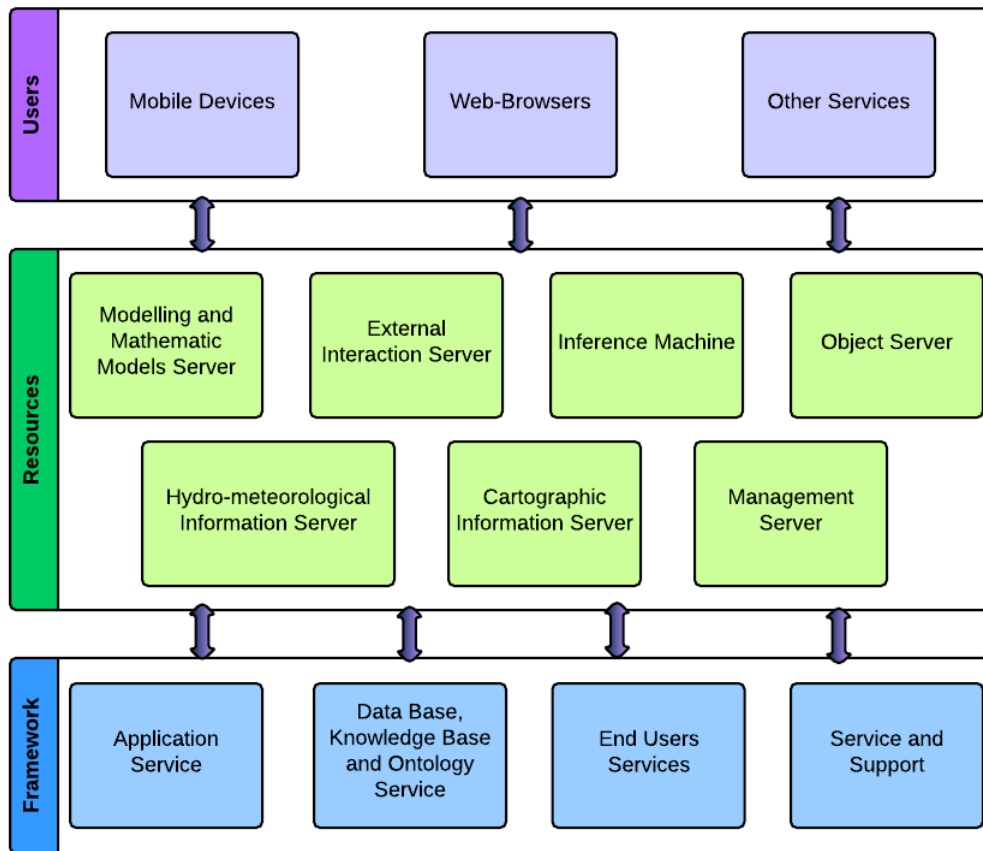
Users

Mobile Devices

Web-Browsers

Other Services

Resources

Modelling and Mathematic Models Server

External Interaction Server

Inference Machine

Object Server

Hydro-meteorological Information Server

Cartographic Information Server

Management Server

Framework

Application Service

Data Base, Knowledge Base and Ontology Service

End Users Services

Service and Support